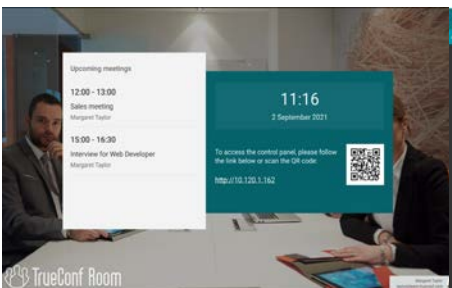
Upcoming meetings

12:00 - 13:00
Sales meeting
Margaret Taylor

15:00 - 16:30
Interview for Web Developer
Margaret Taylor

11:16
2 September 2021

To access the control panel, please follow the link below or scan the QR code:

http://10.120.1.162

TrueConf Room